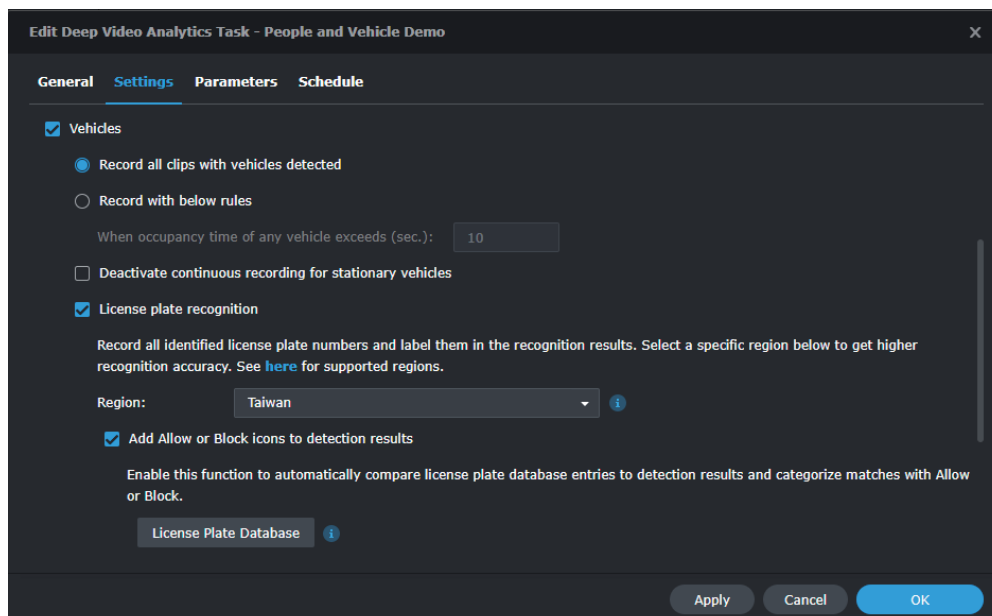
Edit Deep Video Analytics Task - People and Vehicle Demo

General Settings Parameters Schedule

Vehicles

Record all clips with vehicles detected

Record with below rules

When occupancy time of any vehicle exceeds (sec.): 10

Deactivate continuous recording for stationary vehicles

License plate recognition

Record all identified license plate numbers and label them in the recognition results. Select a specific region below to get higher recognition accuracy. See here for supported regions.

Region: Taiwan

Add Allow or Block icons to detection results

Enable this function to automatically compare license plate database entries to detection results and categorize matches with Allow or Block.

License Plate Database

Apply Cancel OK